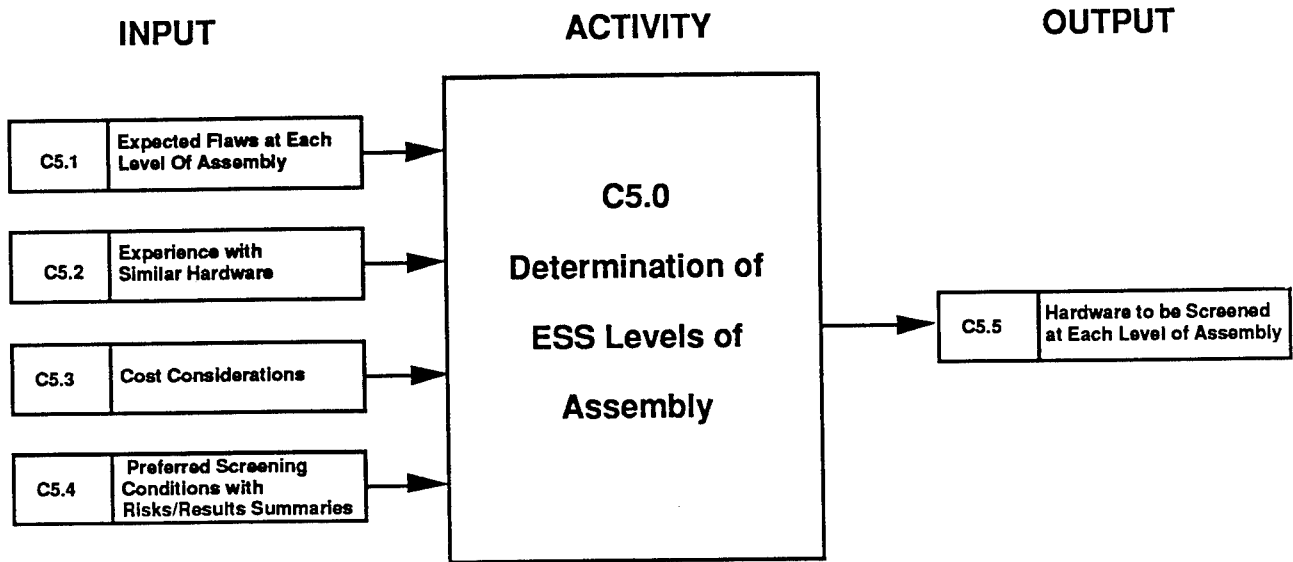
INPUT

ACTIVITY

OUTPUT

C5.1 Expected Flaws at Each Level Of Assembly

C5.2 Experience with Similar Hardware

C5.3 Cost Considerations

C5.4 Preferred Screening Conditions with Risks/Results Summaries

C5.0

Determination of ESS Levels of Assembly

C5.5 Hardware to be Screened at Each Level of Assembly